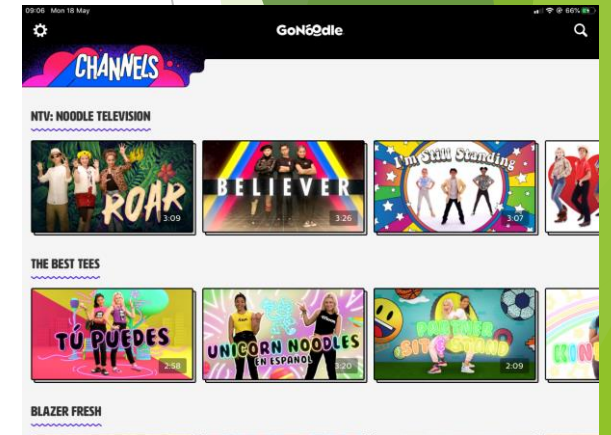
09:06 Mon 18 May

66%

GoNoodle

CHANNELS

NTV: NOODLE TELEVISION

ROAR
3:09

BELIEVER
3:26

I'm Still Standing
3:07

THE BEST TEES

TÚ PUEDES
2:58

UNICORN NOODLES EN ESPAÑOL
3:20

PARTNER SIT & STAND
2:09

BLAZER FRESH